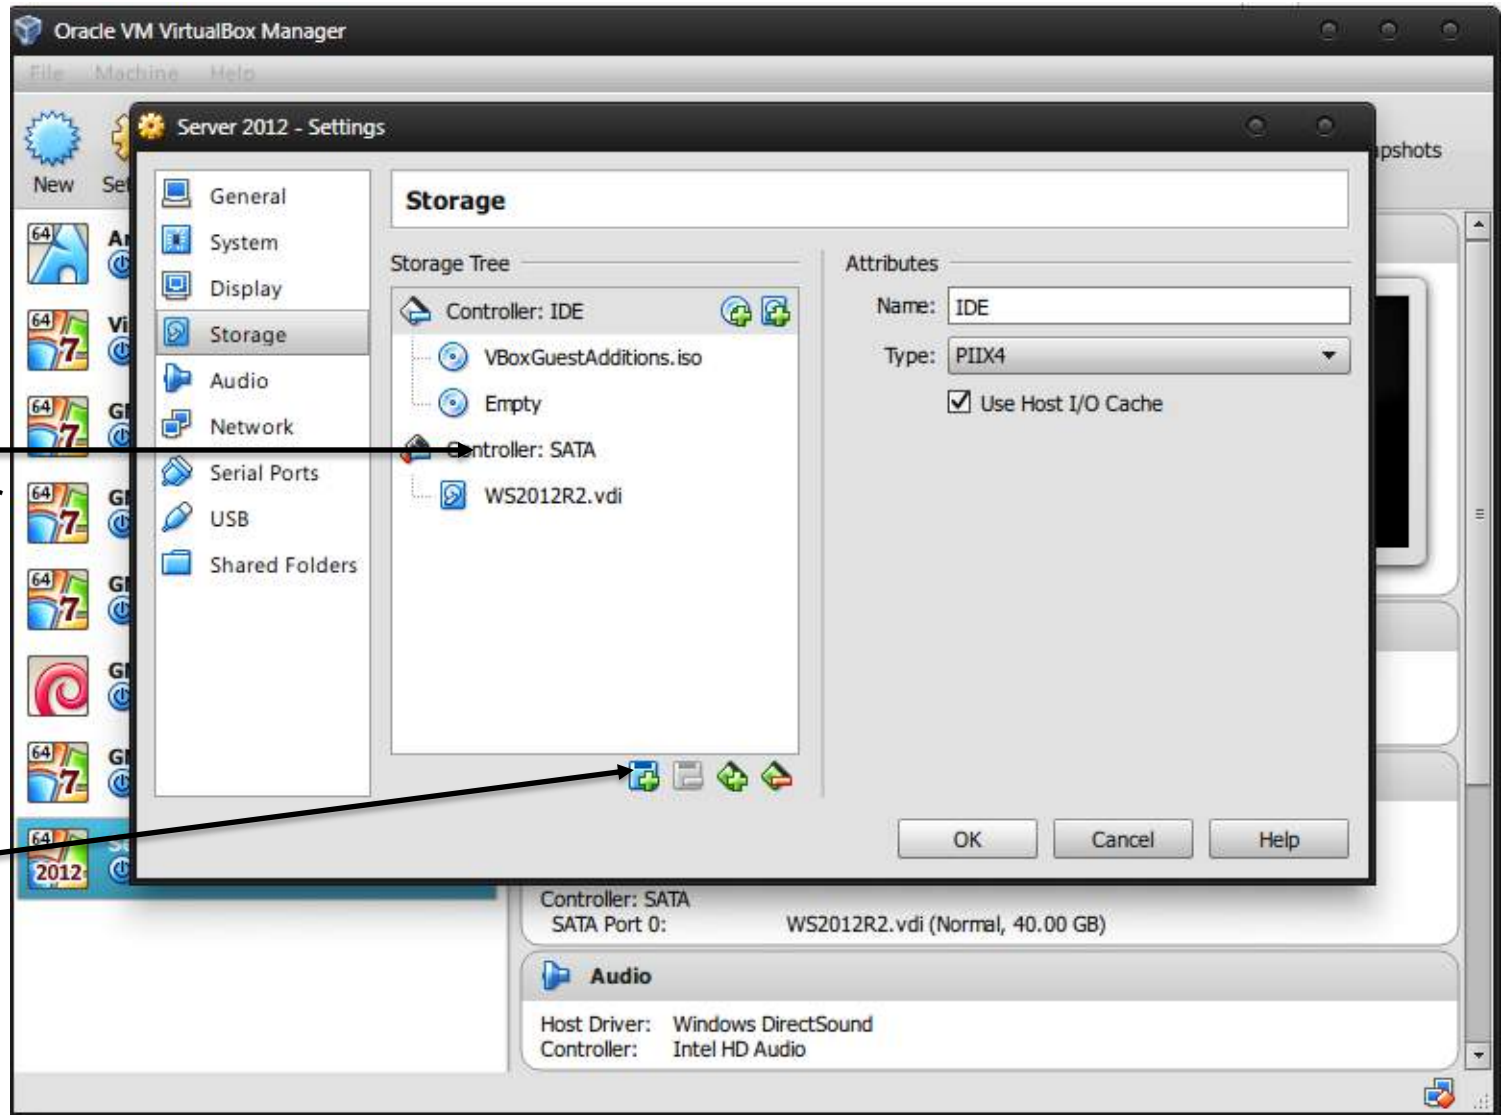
Oracle VM VirtualBox Manager

File Machine Help

New Se

Server 2012 - Settings

apshots

General
System
Display
Storage
Audio
Network
Serial Ports
USB
Shared Folders

Storage

Storage Tree

Controller: IDE
VBoxGuestAdditions.iso
Empty
Controller: SATA
WS2012R2.vdi

Attributes

Name: IDE
Type: PIIX4
Use Host I/O Cache

OK Cancel Help

64 A
64 Vi
64 G
64 G
64 G
G
64 G
64 S
2012

Controller: SATA
SATA Port 0: WS2012R2.vdi (Normal, 40.00 GB)

Audio

Host Driver: Windows DirectSound
Controller: Intel HD Audio